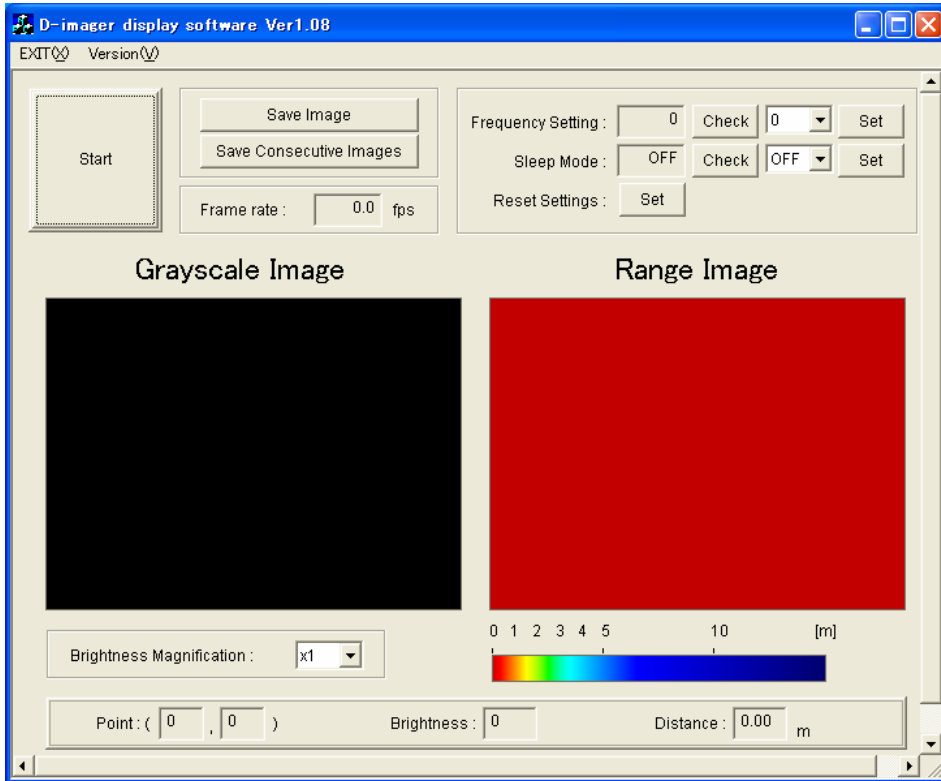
D-imager display software Ver1.08

EXIT(X) Version(V)

Start

Save Image

Save Consecutive Images

Frame rate : 0.0 fps

Frequency Setting : 0 Check 0 Set

Sleep Mode : OFF Check OFF Set

Reset Settings : Set

Grayscale Image

Range Image

0 1 2 3 4 5 10 [m]

Brightness Magnification : x1

Point : ( 0 , 0 )

Brightness : 0

Distance : 0.00 m